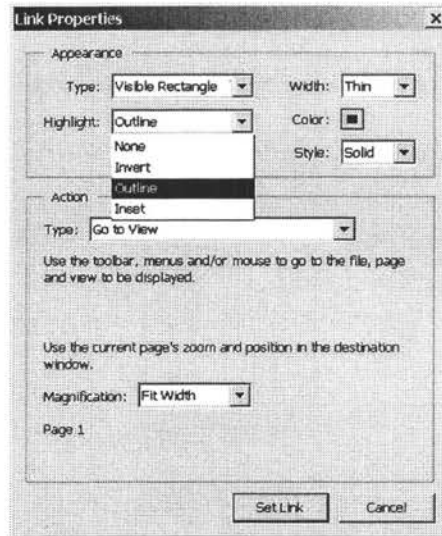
Link Properties

x

Appearance

Type: Visible Rectangle

Width: Thin

Highlight: Outline

Color:

None
Invert
Outline
Inset

Style: Solid

Action

Type: Go to View

Use the toolbar, menus and/or mouse to go to the file, page and view to be displayed.

Use the current page's zoom and position in the destination window.

Magnification: Fit Width

Page 1

Set Link

Cancel